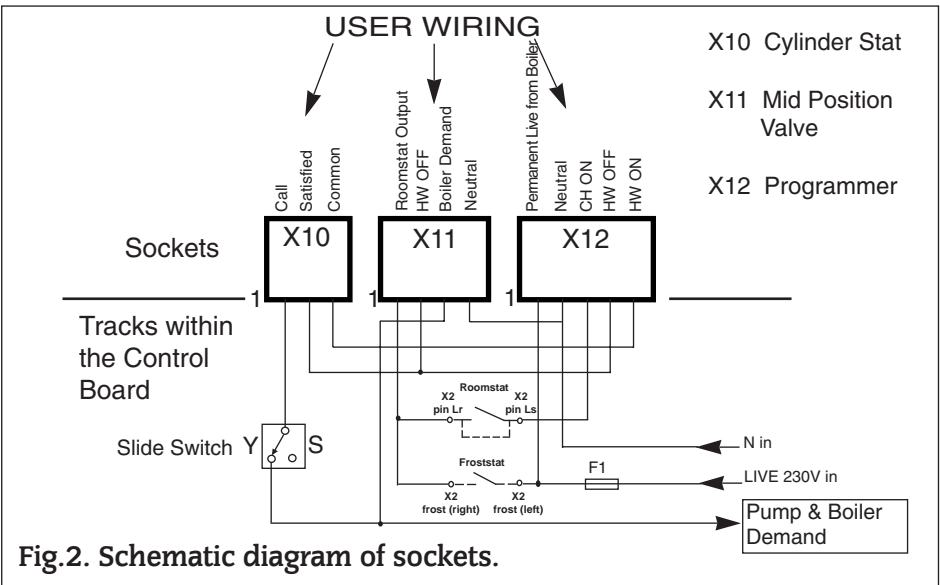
USER WIRING

X10 Cylinder Stat

X11 Mid Position Valve

X12 Programmer

Call
Satisfied
Common

Roomstat Output
HW OFF
Boiler Demand
Neutral

Permanent Live from Boiler
Neutral
CH ON
HW OFF
HW ON

Sockets

X10

X11

X12

1

1

1

Tracks within the Control Board

Roomstat

X2 pin Lr

X2 pin Ls

N in

Slide Switch Y

S

Froststat

F1

LIVE 230V in

X2 frost (right)

X2 frost (left)

Pump & Boiler Demand

Fig.2. Schematic diagram of sockets.